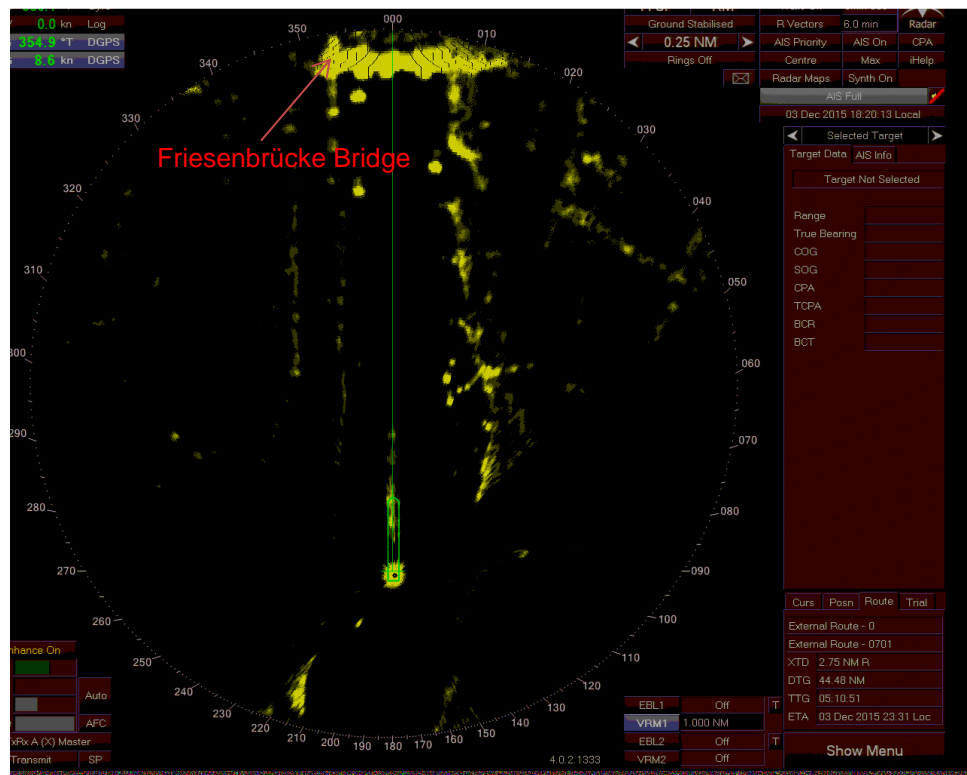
0.0 kn Log
354.9 °T DGPS
8.6 kn DGPS

Ground Stabilised
0.25 NM
Rings Off

R Vectors 6.0 min
Radar
AIS Priority AIS On CPA
Centre Max iHelp
Radar Maps Synth On
AIS Full
03 Dec 2015 18:20:13 Local

Selected Target
Target Data AIS Info
Target Not Selected
Range
True Bearing
COG
SOG
CPA
TCPA
BCR
BCT

000
010
020
030
040
050
060
070
080
090
100
110
120
130
140
150
160
170
180
190
200
210
220
230
240
250
260
270
280
290
300
310
320
330
340
350

Friesenbrücke Bridge

Curs Posn Route Trial
External Route - 0
External Route - 0701
XTD 2.75 NM R
DTG 44.48 NM
TTG 05:10:51
ETA 03 Dec 2015 23:31 Loc

hance On
Auto
AFC
xRx A (X) Master
Transmit SP

EBL1 Off T
VRM1 1.000 NM
EBL2 Off T
VRM2 Off

Show Menu

4.0.2.1333